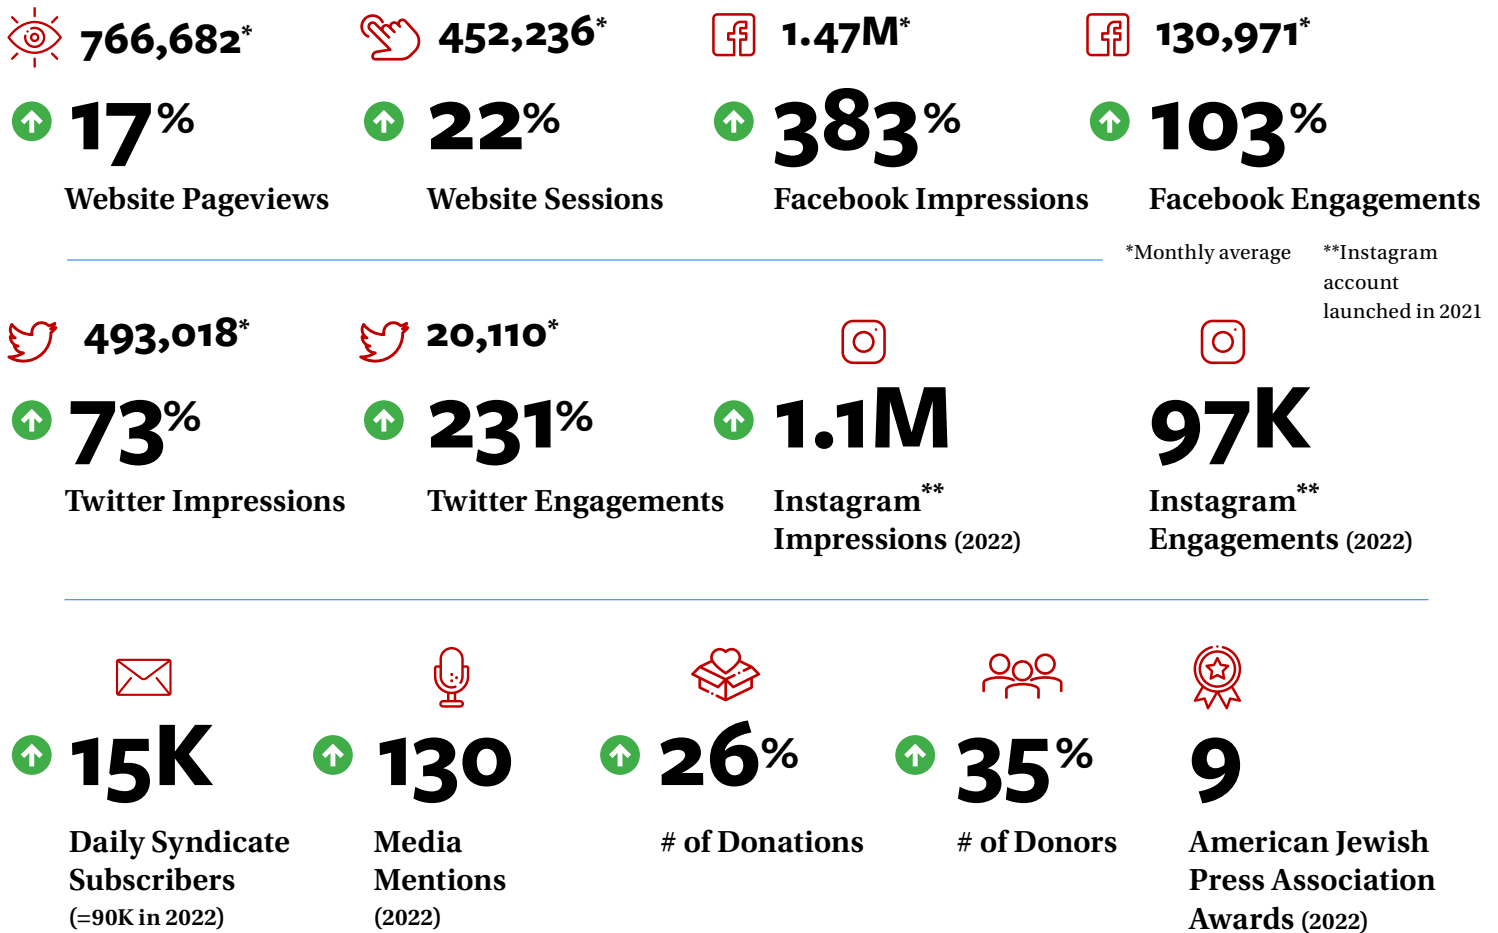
766,682*

17%

Website Pageviews

452,236*

22%

Website Sessions

1.47M*

383%

Facebook Impressions

130,971*

103%

Facebook Engagements

*Monthly average

**Instagram account launched in 2021

493,018*

73%

Twitter Impressions

20,110*

231%

Twitter Engagements

1.1M

Instagram** Impressions (2022)

97K

Instagram** Engagements (2022)

15K

Daily Syndicate Subscribers (=90K in 2022)

130

Media Mentions (2022)

26%

# of Donations

35%

# of Donors

9

American Jewish Press Association Awards (2022)